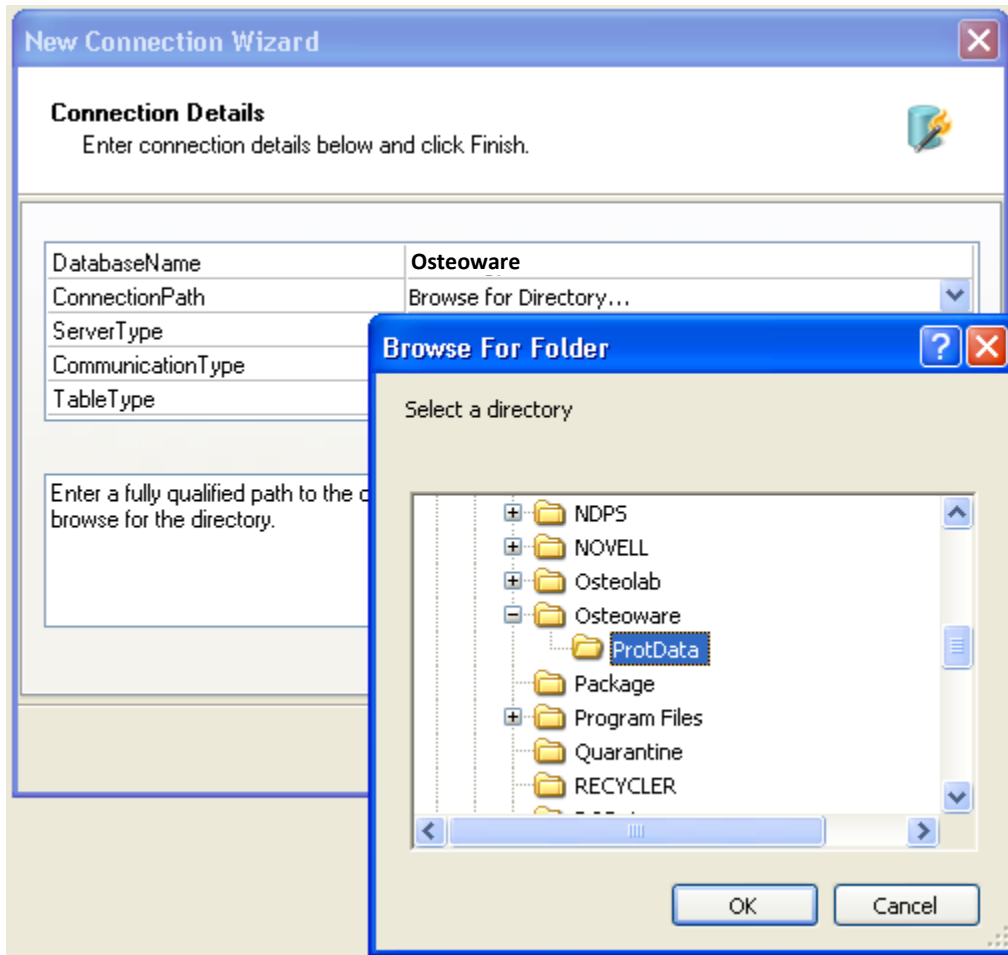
New Connection Wizard

Connection Details
Enter connection details below and click Finish.

| | |
|---|---|
| DatabaseName | **Osteoware** |
| ConnectionPath | Browse for Directory... |
| ServerType | |
| CommunicationType | |
| TableType | |

Enter a fully qualified path to the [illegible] browse for the directory.

Browse For Folder

Select a directory

NDPS
NOVELL
Osteolab
Osteoware
ProtData
Package
Program Files
Quarantine
RECYCLER
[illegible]

OK
Cancel